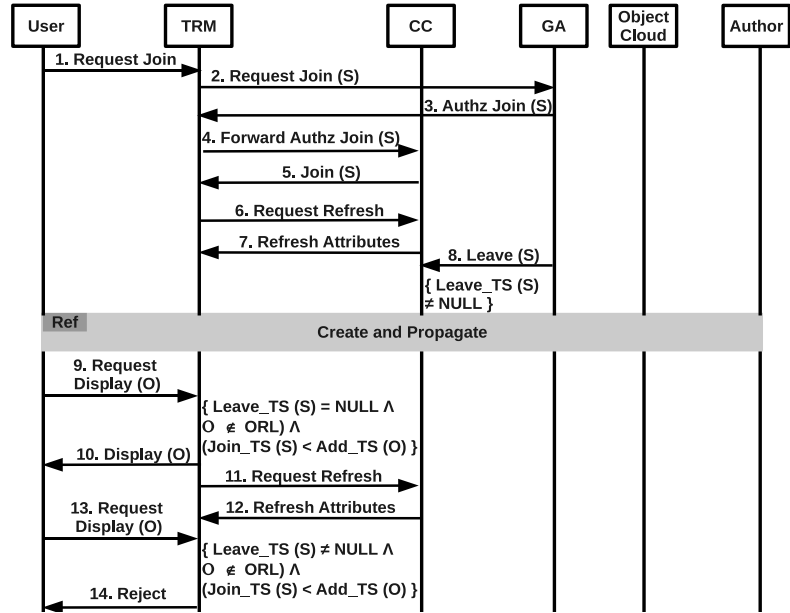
User

TRM

CC

GA

Object Cloud

Author

1. Request Join

2. Request Join (S)

3. Authz Join (S)

4. Forward Authz Join (S)

5. Join (S)

6. Request Refresh

7. Refresh Attributes

8. Leave (S)

{ Leave_TS (S) $\neq$ NULL }

Ref

Create and Propagate

9. Request Display (O)

{ Leave_TS (S) = NULL $\wedge$ O $\notin$ ORL) $\wedge$ (Join_TS (S) < Add_TS (O) }

10. Display (O)

11. Request Refresh

12. Refresh Attributes

13. Request Display (O)

{ Leave_TS (S) $\neq$ NULL $\wedge$ O $\notin$ ORL) $\wedge$ (Join_TS (S) < Add_TS (O) }

14. Reject